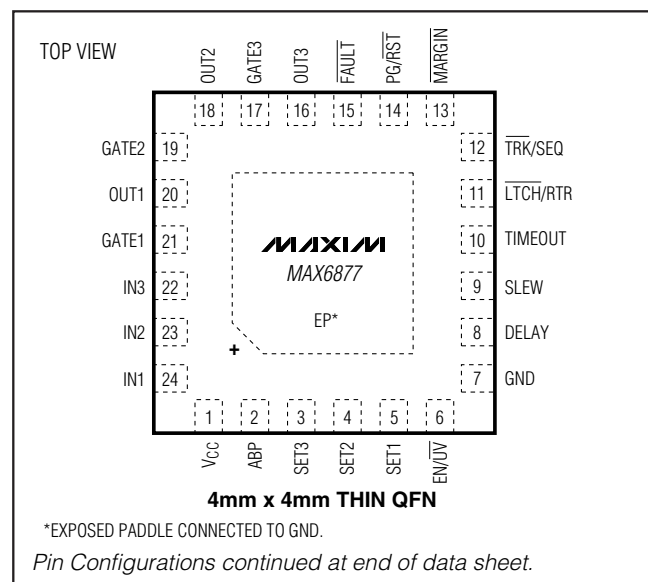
TOP VIEW

OUT2 GATE3 OUT3 $\overline{FAULT}$ PG/$\overline{RST}$ $\overline{MARGIN}$

18 17 16 15 14 13

GATE2 19
OUT1 20
GATE1 21
IN3 22
IN2 23
IN1 24

12 $\overline{TRK}$/SEQ
11 $\overline{LTCH}$/RTR
10 TIMEOUT
9 SLEW
8 DELAY
7 GND

MAXIM
MAX6877

EP*

+

1 2 3 4 5 6

$V_{CC}$ ABP SET3 SET2 SET1 EN/$\overline{UV}$

4mm x 4mm THIN QFN

*EXPOSED PADDLE CONNECTED TO GND.

Pin Configurations continued at end of data sheet.